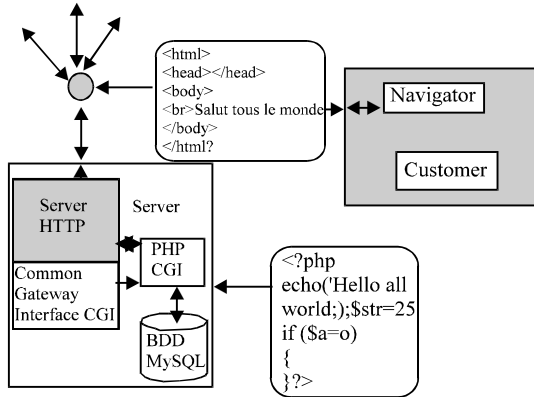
<html>
<head></head>
<body>
<br>Salut tous le monde
</body>
</html?

Navigator

Customer

Server HTTP

Server

PHP CGI

Common Gateway Interface CGI

BDD MySQL

<?php
echo('Hello all world;);$str=25
if ($a=o)
{
}?>